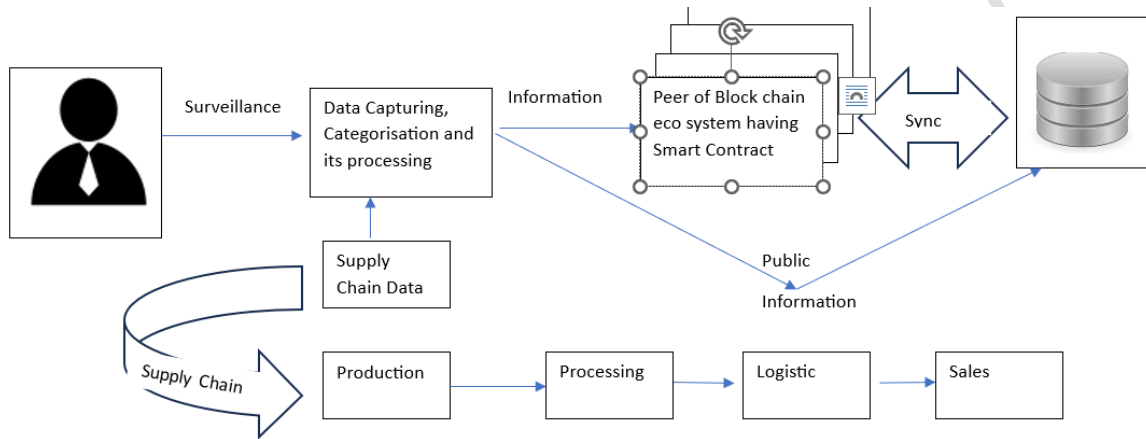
Surveillance

Data Capturing, Categorisation and its processing

Information

Peer of Block chain eco system having Smart Contract

Sync

Supply Chain Data

Public Information

Supply Chain

Production

Processing

Logistic

Sales